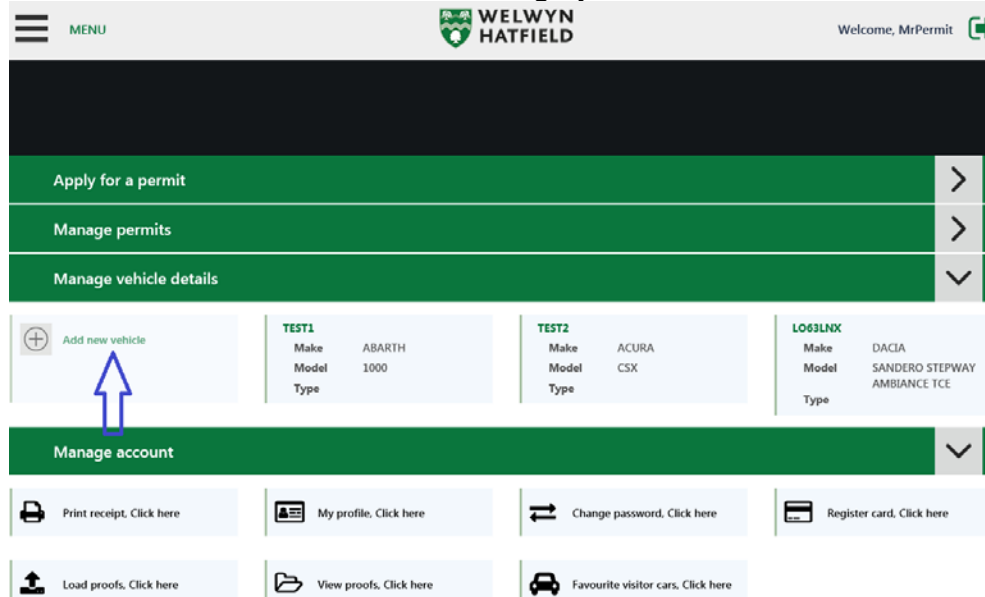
MENU

WELWYN HATFIELD

Welcome, MrPermit

Apply for a permit

Manage permits

Manage vehicle details

Add new vehicle

TEST1
Make ABARTH
Model 1000
Type

TEST2
Make ACURA
Model CSX
Type

LO63LNX
Make DACIA
Model SANDERO STEPWAY AMBIANCE TCE
Type

Manage account

Print receipt, Click here

My profile, Click here

Change password, Click here

Register card, Click here

Load proofs, Click here

View proofs, Click here

Favourite visitor cars, Click here